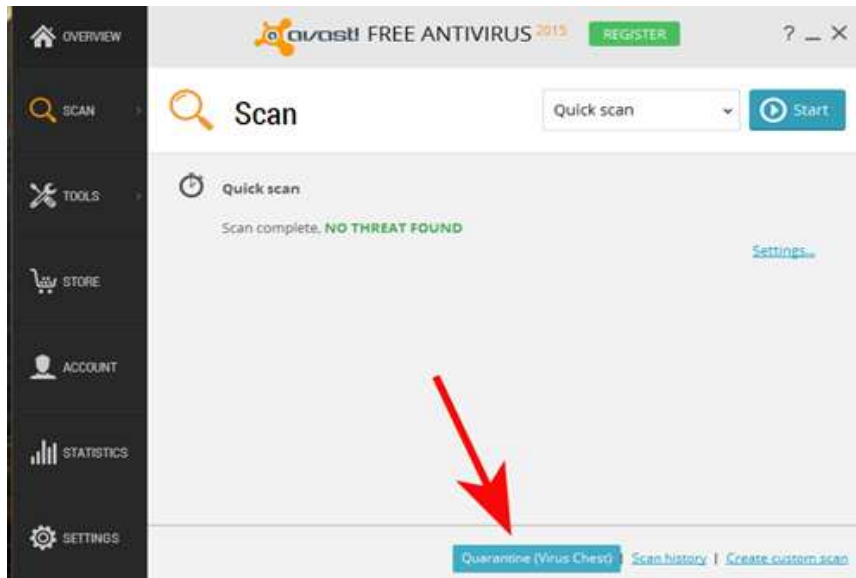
OVERVIEW

avast! FREE ANTIVIRUS 2015 REGISTER ? _ ×

SCAN

Scan

Quick scan

Start

TOOLS

Quick scan

Scan complete, NO THREAT FOUND

Settings...

STORE

ACCOUNT

STATISTICS

SETTINGS

Quarantine (Virus Chest) | Scan history | Create custom scan